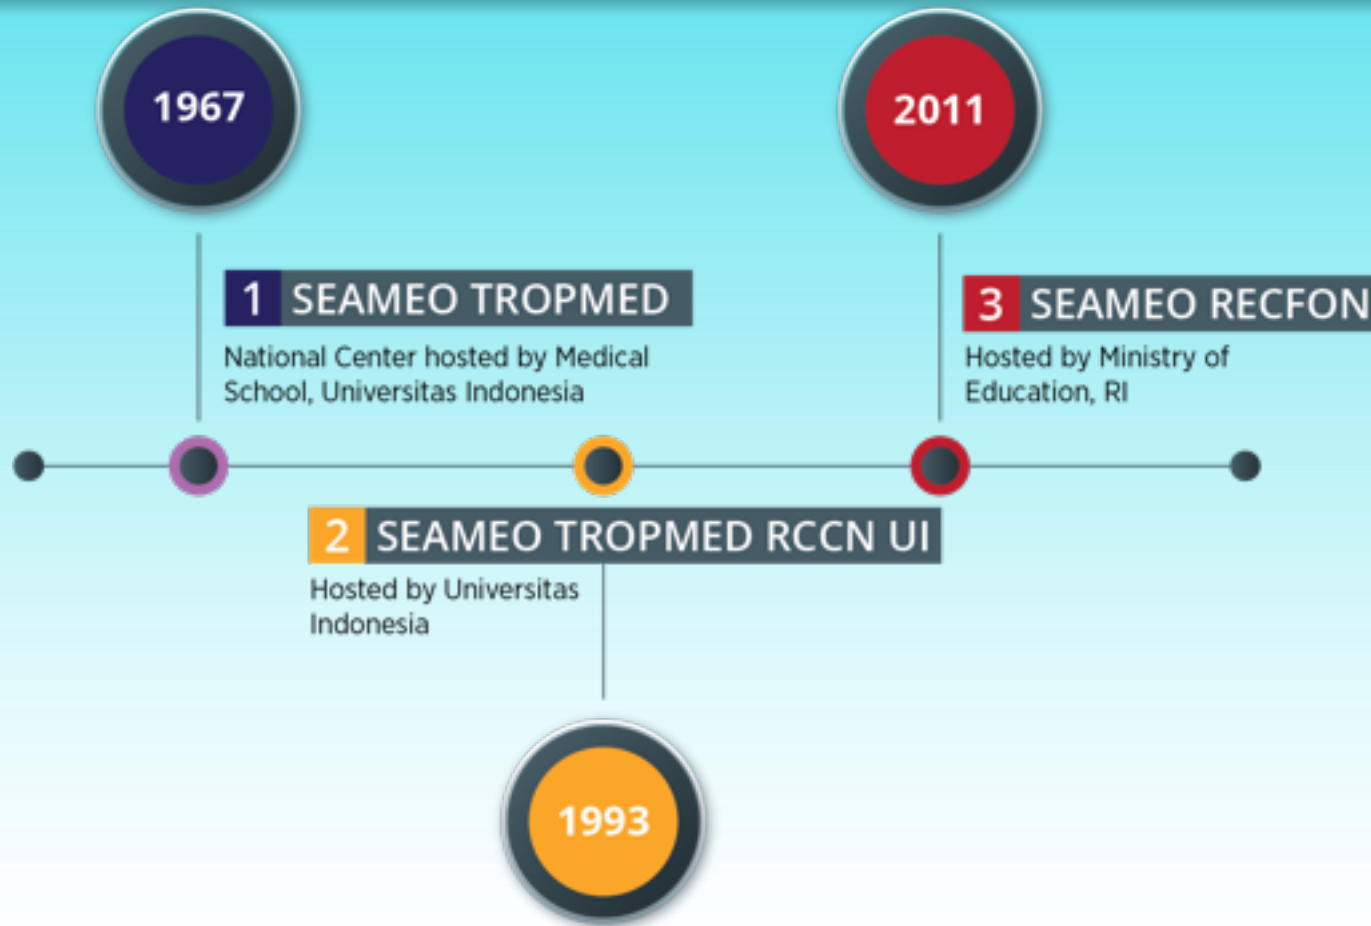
1967

1 SEAMEO TROPMED

National Center hosted by Medical School, Universitas Indonesia

2011

3 SEAMEO RECFON

Hosted by Ministry of Education, RI

2 SEAMEO TROPMED RCCN UI

Hosted by Universitas Indonesia

1993